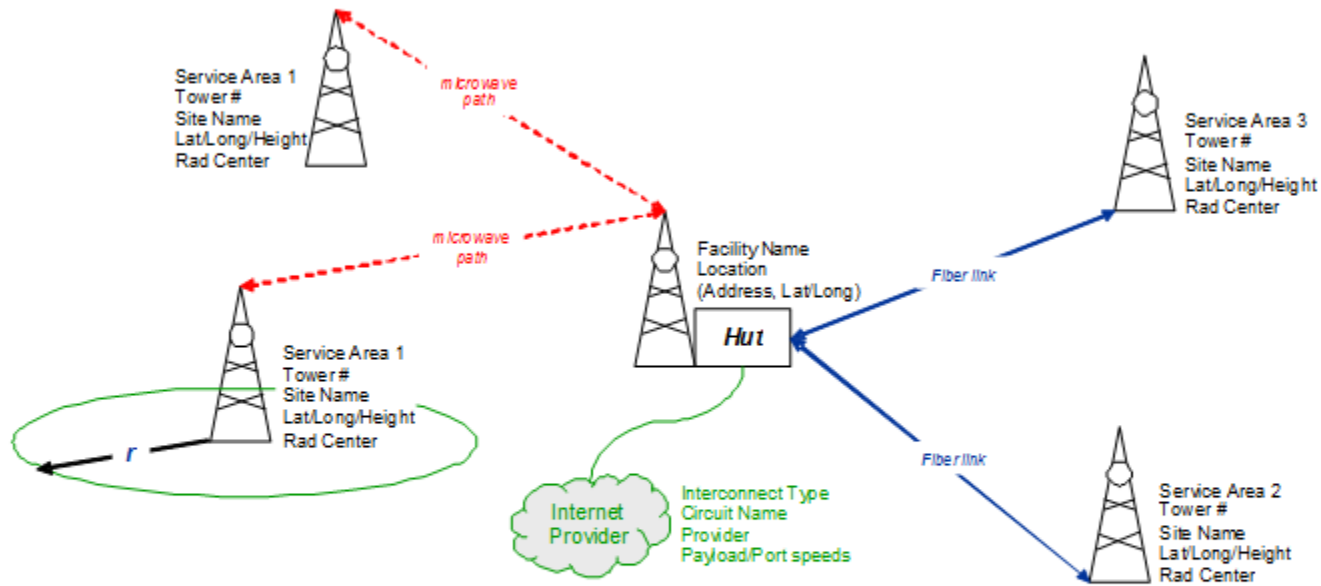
Service Area 1
Tower #
Site Name
Lat/Long/Height
Rad Center

microwave path

Service Area 3
Tower #
Site Name
Lat/Long/Height
Rad Center

microwave path

Facility Name
Location
(Address, Lat/Long)

Fiber link

Hut

Service Area 1
Tower #
Site Name
Lat/Long/Height
Rad Center

r

Fiber link

Internet Provider

Interconnect Type
Circuit Name
Provider
Payload/Port speeds

Service Area 2
Tower #
Site Name
Lat/Long/Height
Rad Center